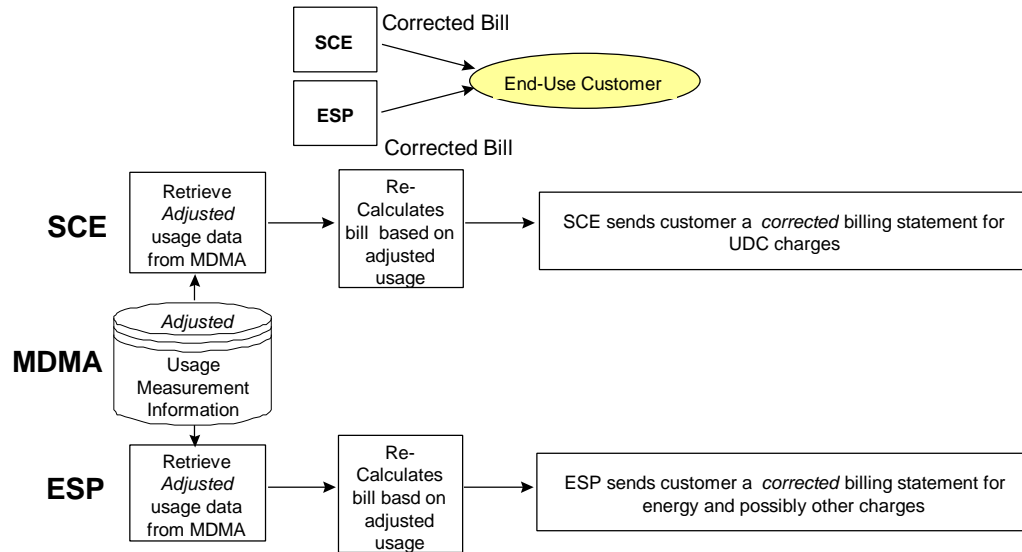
SCE

Corrected Bill

End-Use Customer

ESP

Corrected Bill

SCE

Retrieve *Adjusted* usage data from MDMA

Re-Calculates bill based on adjusted usage

SCE sends customer a *corrected* billing statement for UDC charges

MDMA

*Adjusted*

Usage Measurement Information

ESP

Retrieve *Adjusted* usage data from MDMA

Re-Calculates bill basd on adjusted usage

ESP sends customer a *corrected* billing statement for energy and possibly other charges